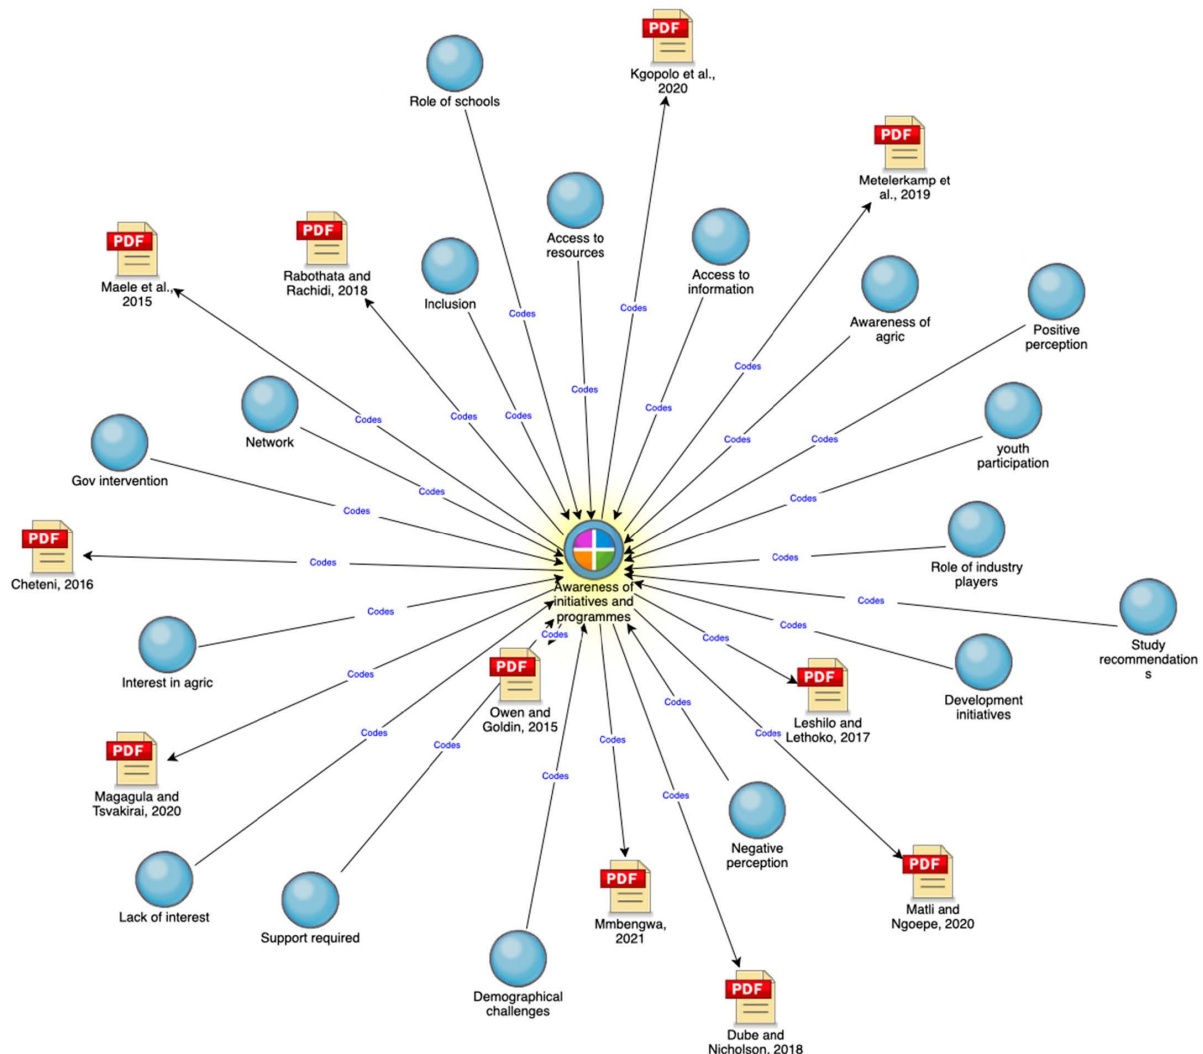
PDF
Kgopolo et al., 2020

Role of schools

PDF
Metelerkamp et al., 2019

Access to resources

Access to information

PDF
Maele et al., 2015

PDF
Rabothata and Rachidi, 2018

Inclusion

Awareness of agric

Positive perception

Codes

Codes

Codes

Codes

Codes

Codes

Codes

Codes

Codes

Network

Codes

Codes

youth participation

Gov intervention

Codes

Codes

PDF
Cheteni, 2016

Codes

Codes

Role of industry players

Awareness of initiatives and programmes

Codes

Study recommendations

Codes

Codes

Interest in agric

Codes

Codes

Codes

PDF
Leshilo and Lethoko, 2017

Development initiatives

PDF
Owen and Goldin, 2015

Codes

Codes

PDF
Magagula and Tsvakirai, 2020

Codes

Codes

Codes

Codes

Codes

Negative perception

Lack of interest

Support required

PDF
Mmbengwa, 2021

PDF
Matli and Ngoepe, 2020

Demographical challenges

PDF
Dube and Nicholson, 2018